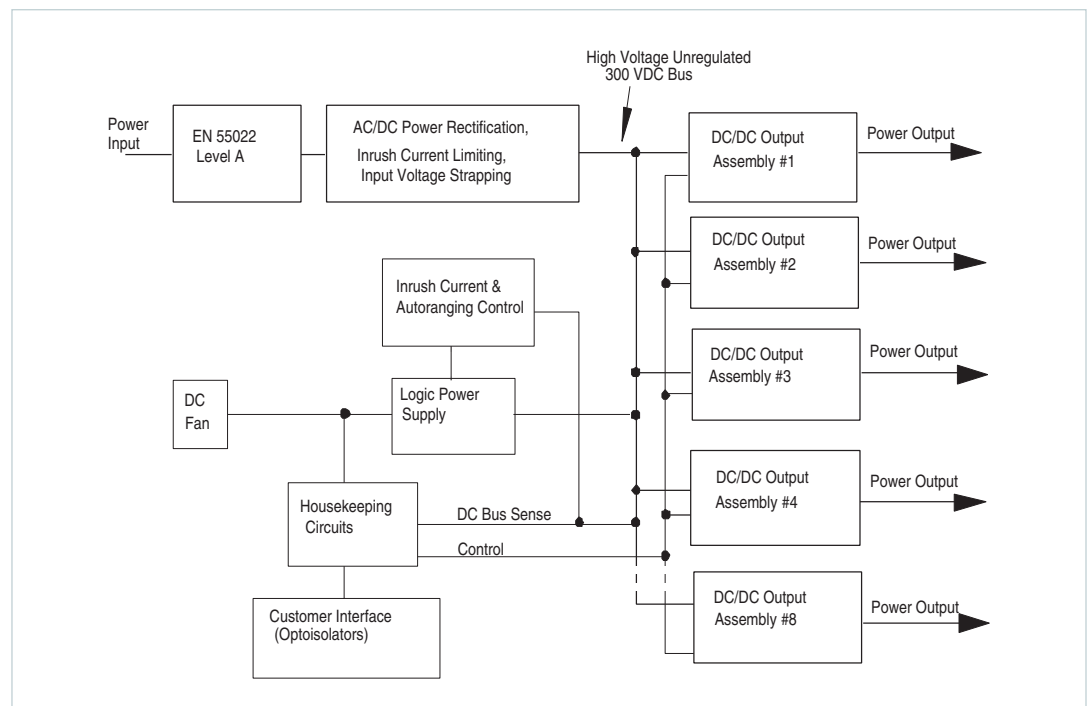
High Voltage Unregulated
300 VDC Bus

Power Input

EN 55022 Level A

AC/DC Power Rectification, Inrush Current Limiting, Input Voltage Strapping

DC/DC Output Assembly #1

Power Output

DC/DC Output Assembly #2

Power Output

Inrush Current & Autoranging Control

DC/DC Output Assembly #3

Power Output

DC Fan

Logic Power Supply

DC/DC Output Assembly #4

Power Output

Housekeeping Circuits

DC Bus Sense

Control

Customer Interface (Optoisolators)

DC/DC Output Assembly #8

Power Output